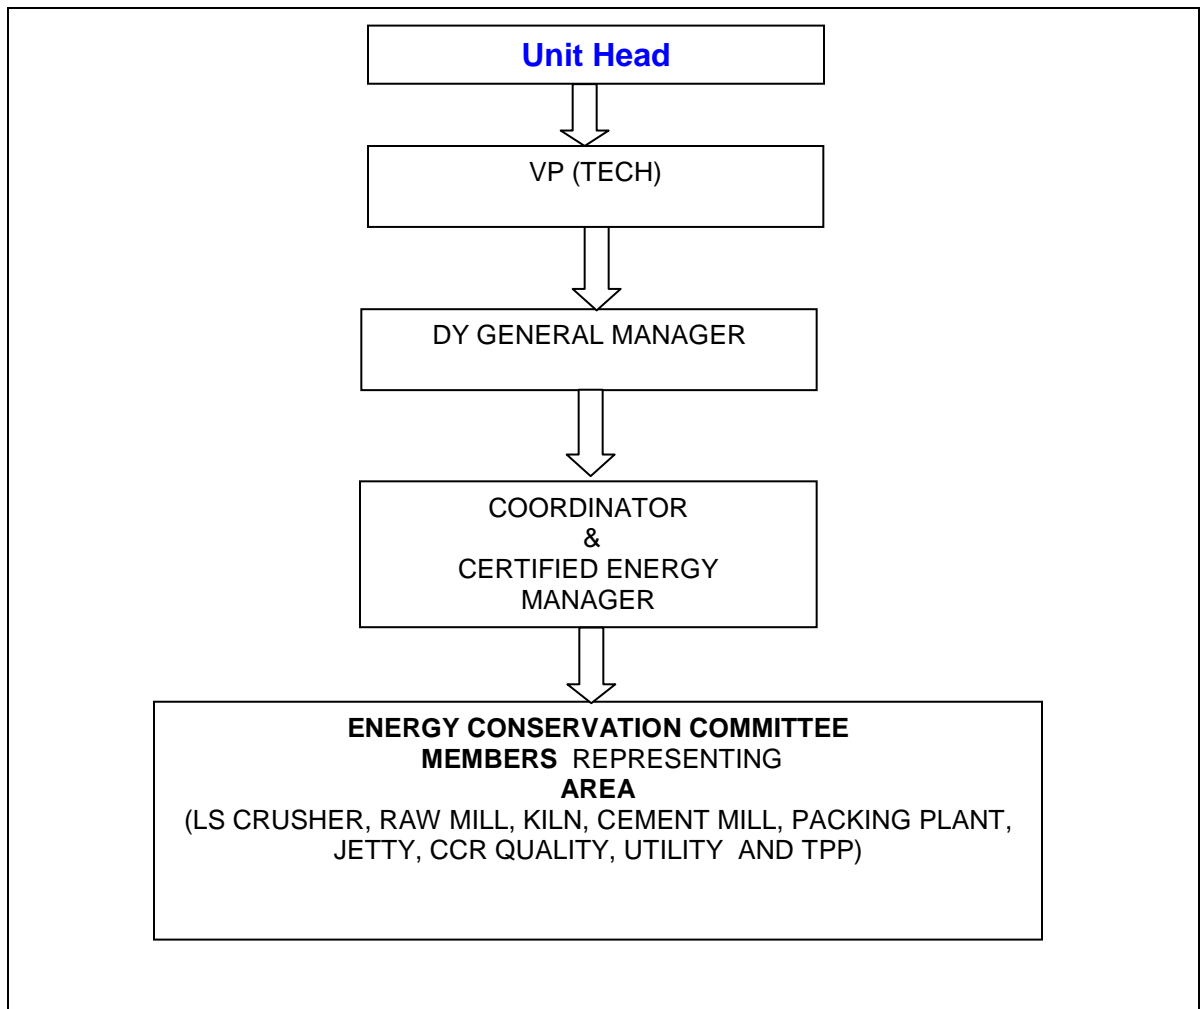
Unit Head

VP (TECH)

DY GENERAL MANAGER

COORDINATOR
&
CERTIFIED ENERGY MANAGER

ENERGY CONSERVATION COMMITTEE
MEMBERS REPRESENTING
AREA
(LS CRUSHER, RAW MILL, KILN, CEMENT MILL, PACKING PLANT, JETTY, CCR QUALITY, UTILITY AND TPP)